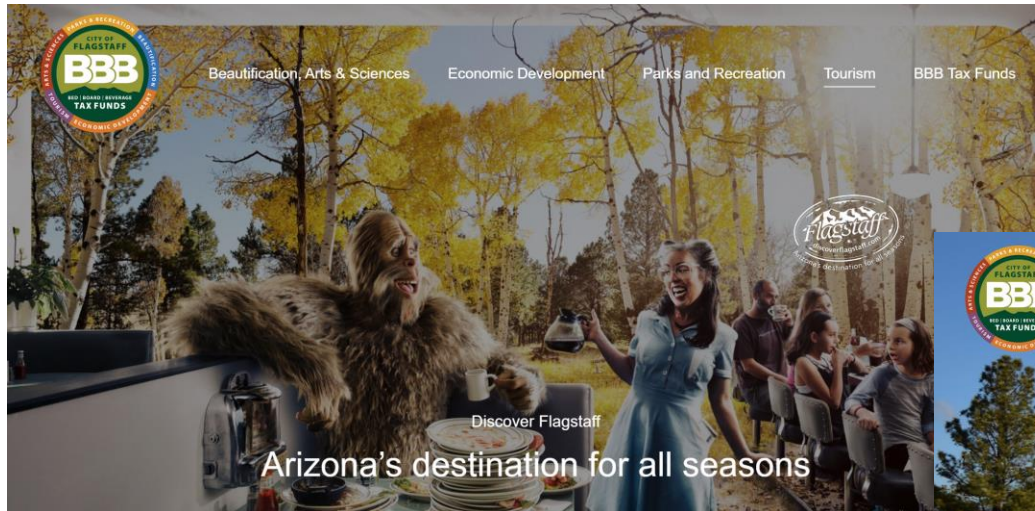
CITY OF FLAGSTAFF
BBB
BED | BOARD | BEVERAGE
TAX FUNDS
PARKS & RECREATION
BEAUTIFICATION
ECONOMIC DEVELOPMENT
TOURISM
ARTS & SCIENCES

Beautification, Arts & Sciences
Economic Development
Parks and Recreation
Tourism
BBB Tax Funds

Flagstaff
discoverflagstaff.com
Arizona's destination for all seasons

CITY OF
BBB
BED | BOARD | BEVE
TAX FUND
TOURISM
ECONOMIC D

Discover Flagstaff
Arizona's destination for all seasons